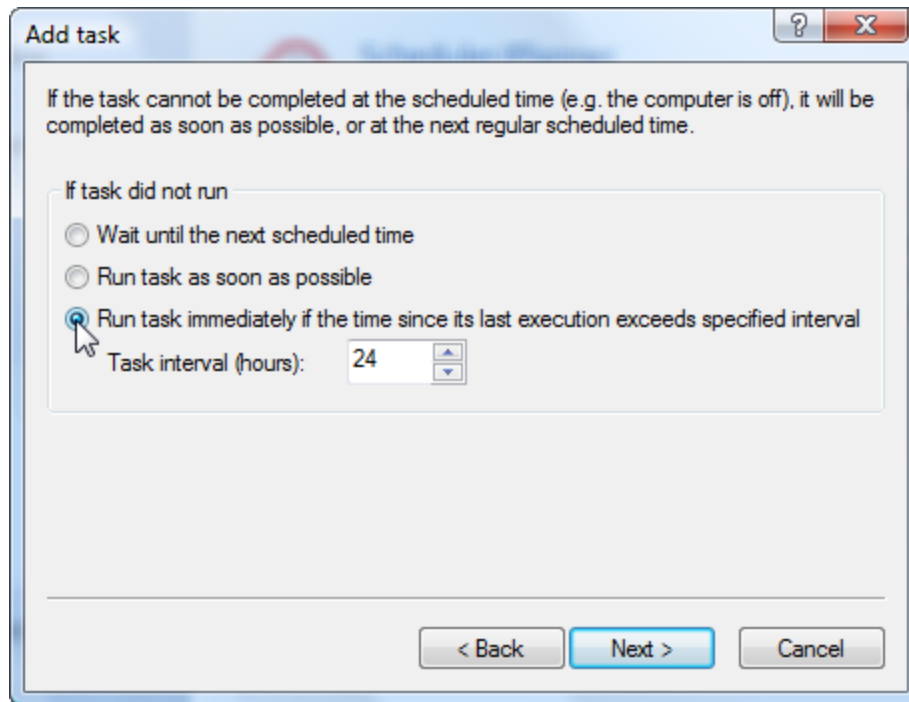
Add task

If the task cannot be completed at the scheduled time (e.g. the computer is off), it will be completed as soon as possible, or at the next regular scheduled time.

If task did not run

Wait until the next scheduled time

Run task as soon as possible

Run task immediately if the time since its last execution exceeds specified interval

Task interval (hours): 24

< Back

Next >

Cancel